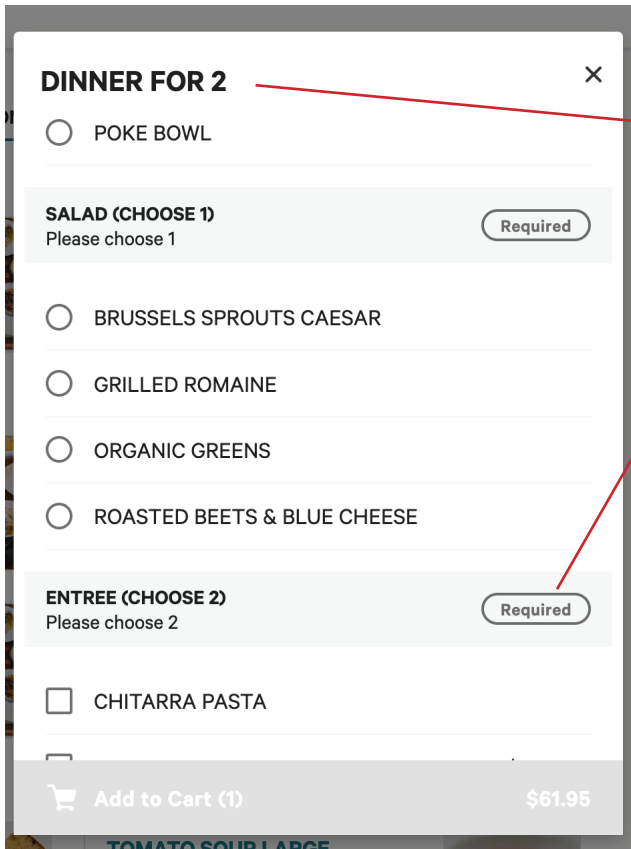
DINNER FOR 2

×

POKE BOWL

SALAD (CHOOSE 1)
Please choose 1

Required

BRUSSELS SPROUTS CAESAR

GRILLED ROMAINE

ORGANIC GREENS

ROASTED BEETS & BLUE CHEESE

ENTREE (CHOOSE 2)
Please choose 2

Required

CHITARRA PASTA

Add to Cart (1)

$61.95

TOMATO SOUP LARGE